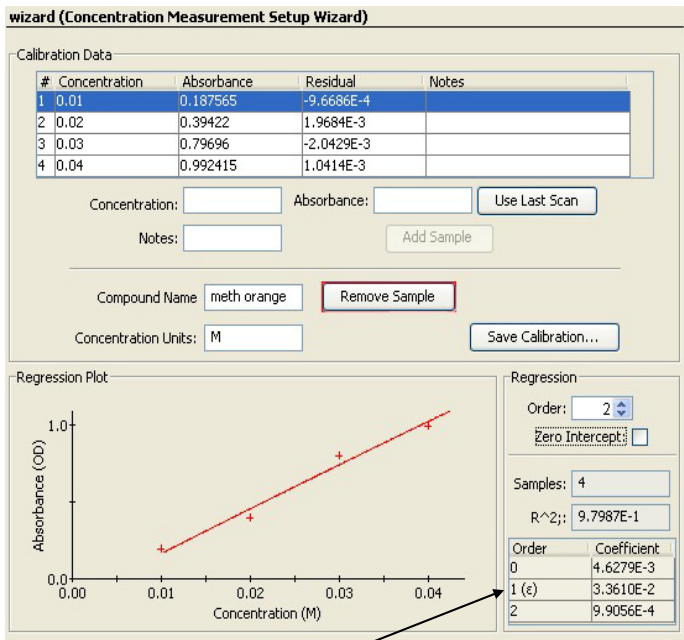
wizard (Concentration Measurement Setup Wizard)

Calibration Data

| # | Concentration | Absorbance | Residual | Notes |
|---|---|---|---|---|
| 1 | 0.01 | 0.187565 | -9.6686E-4 | |
| 2 | 0.02 | 0.39422 | 1.9684E-3 | |
| 3 | 0.03 | 0.79696 | -2.0429E-3 | |
| 4 | 0.04 | 0.992415 | 1.0414E-3 | |

Concentration:
Absorbance:
Use Last Scan
Notes:
Add Sample
Compound Name meth orange
Remove Sample
Concentration Units: M
Save Calibration...

Regression Plot
1.0
0.0
0.00
0.01
0.02
0.03
0.04
Absorbance (OD)
Concentration (M)

Regression
Order: 2
Zero Intercept
Samples: 4
R^2;: 9.7987E-1

| Order | Coefficient |
|---|---|
| 0 | 4.6279E-3 |
| 1 (ε) | 3.3610E-2 |
| 2 | 9.9056E-4 |